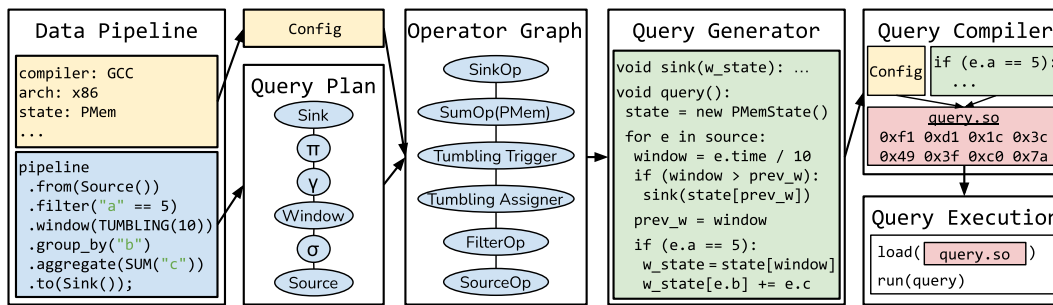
Data Pipeline

compiler: GCC
arch: x86
state: PMem
...

pipeline
.from(Source())
.filter("a" == 5)
.window(TUMBLING(10))
.group_by("b")
.aggregate(SUM("c"))
.to(Sink());

Config

Query Plan

Sink
π
γ
Window
σ
Source

Operator Graph

SinkOp
SumOp(PMem)
Tumbling Trigger
Tumbling Assigner
FilterOp
SourceOp

Query Generator

void sink(w_state): ...
void query():
state = new PMemState()
for e in source:
window = e.time / 10
if (window > prev_w):
sink(state[prev_w])
prev_w = window
if (e.a == 5):
w_state = state[window]
w_state[e.b] += e.c

Query Compiler

Config
if (e.a == 5):
...

query.so
0xf1 0xd1 0x1c 0x3c
0x49 0x3f 0xc0 0x7a

Query Execution

load( query.so )
run(query)